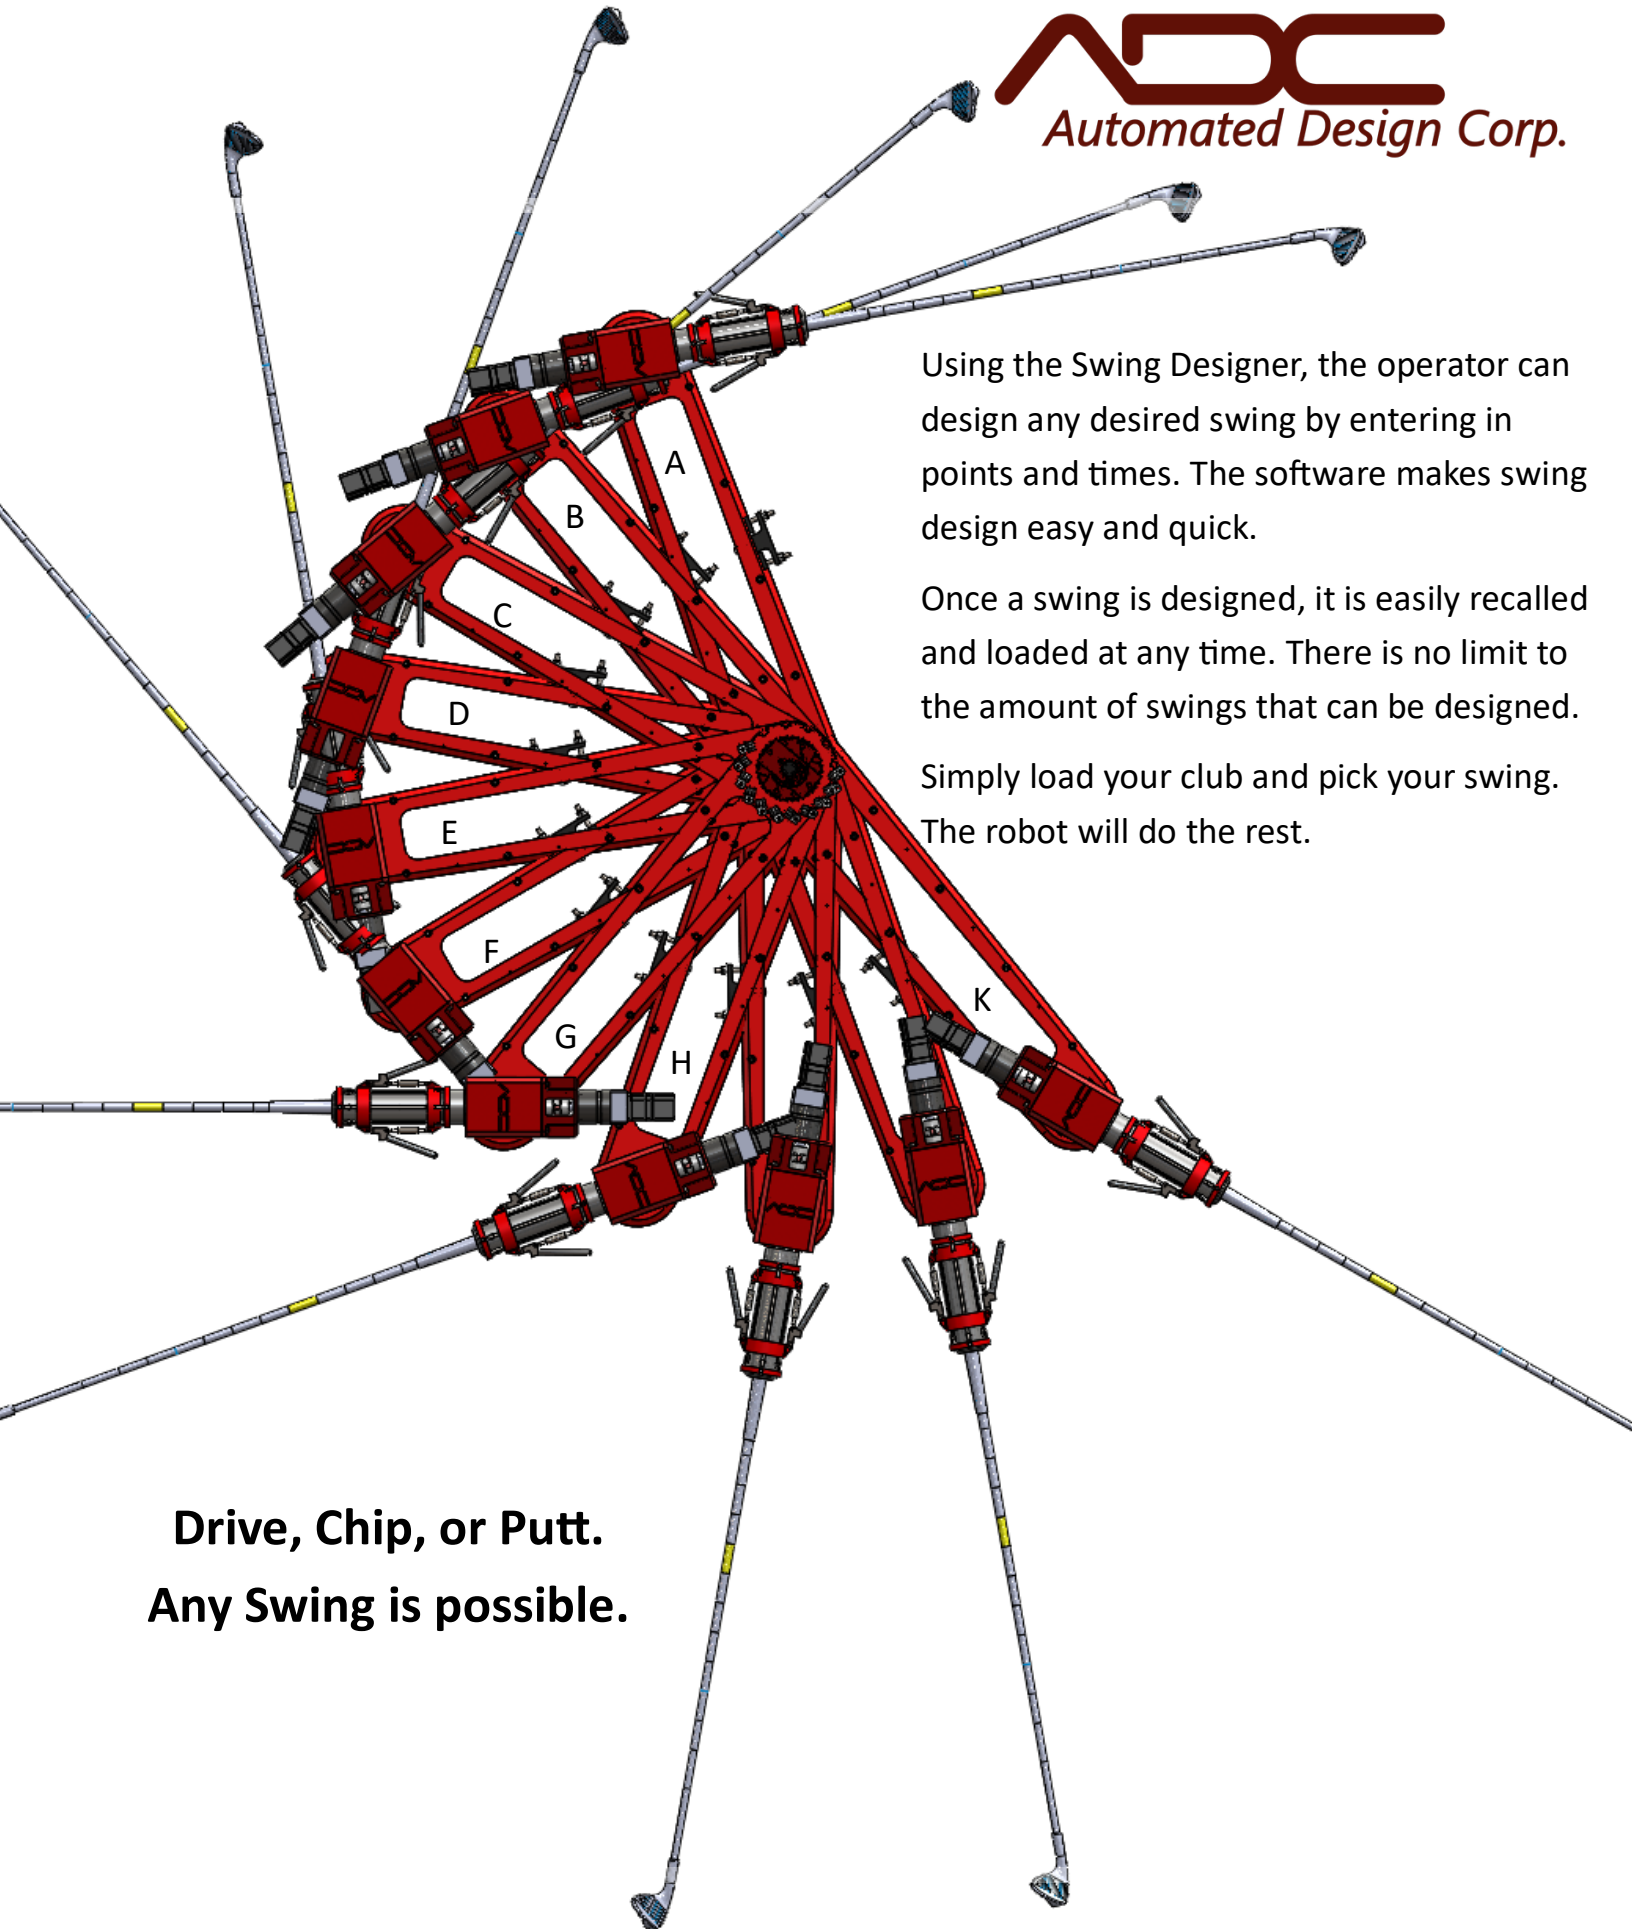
ADC
Automated Design Corp.

Using the Swing Designer, the operator can design any desired swing by entering in points and times. The software makes swing design easy and quick.

Once a swing is designed, it is easily recalled and loaded at any time. There is no limit to the amount of swings that can be designed.

Simply load your club and pick your swing. The robot will do the rest.

A
B
C
D
E
F
G
H
K

Drive, Chip, or Putt.
Any Swing is possible.